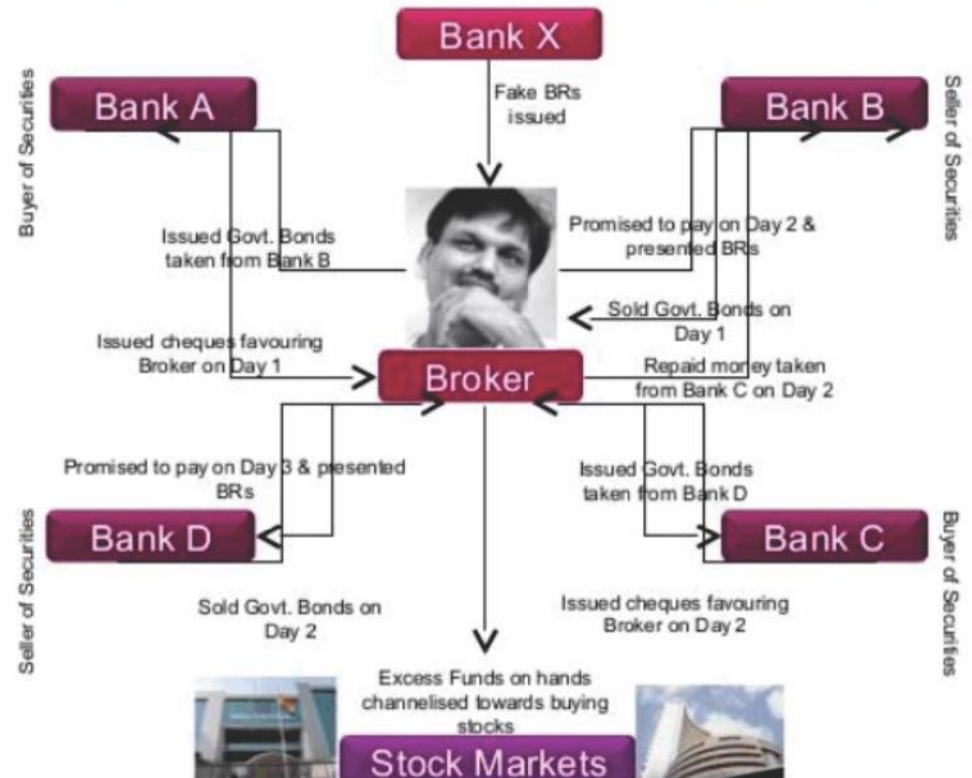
Bank X

Fake BRs issued

Buyer of Securities

Bank A

Bank B

Seller of Securities

Issued Govt. Bonds taken from Bank B

Promised to pay on Day 2 & presented BRs

Sold Govt. Bonds on Day 1

Issued cheques favouring Broker on Day 1

Broker

Repaid money taken from Bank C on Day 2

Promised to pay on Day 3 & presented BRs

Issued Govt. Bonds taken from Bank D

Seller of Securities

Bank D

Bank C

Buyer of Securities

Sold Govt. Bonds on Day 2

Issued cheques favouring Broker on Day 2

Excess Funds on hands channelised towards buying stocks

Stock Markets